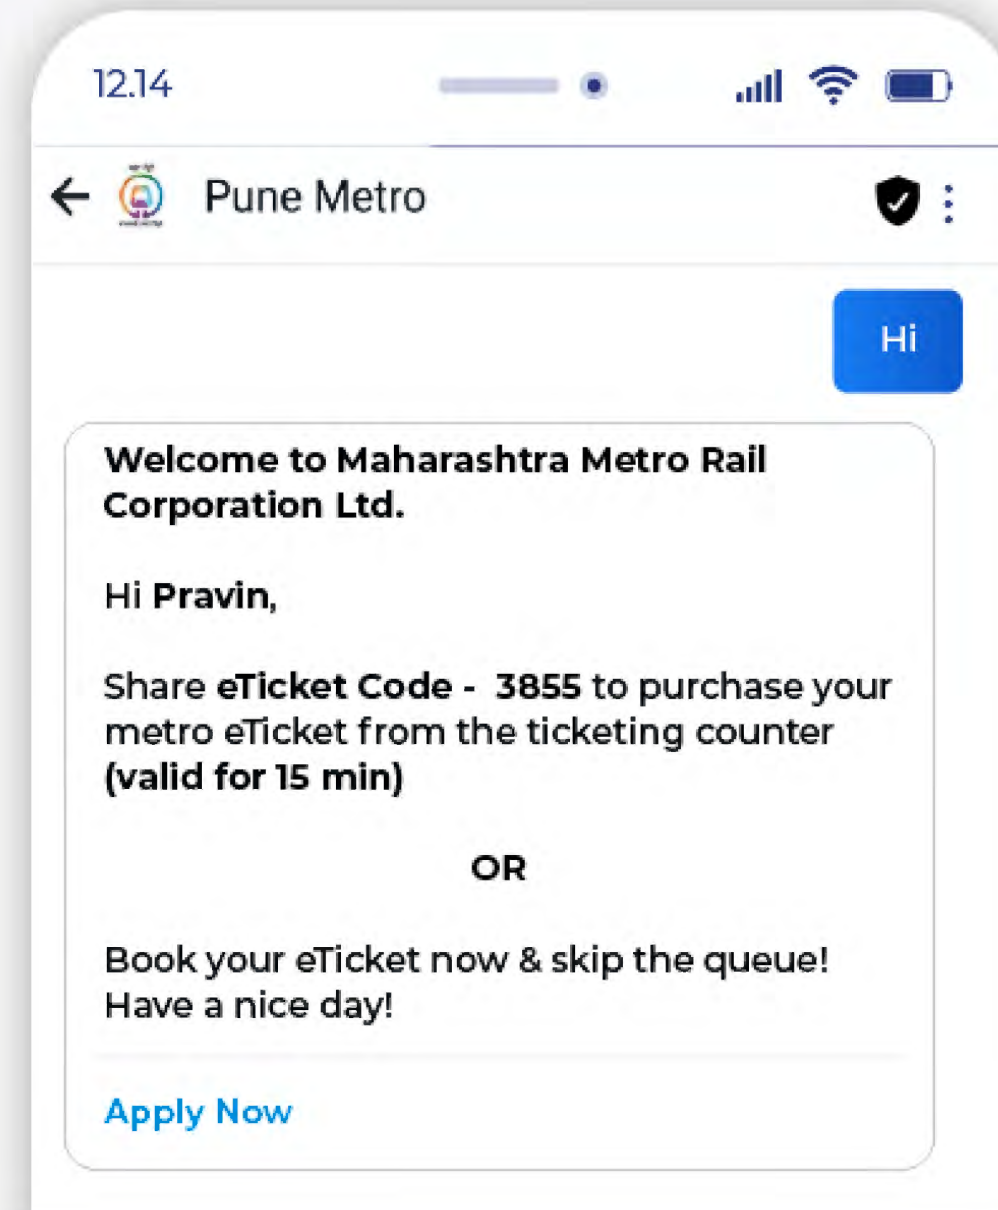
12.14

Pune Metro

Hi

Welcome to Maharashtra Metro Rail Corporation Ltd.

Hi Pravin,

Share eTicket Code - 3855 to purchase your metro eTicket from the ticketing counter (valid for 15 min)

OR

Book your eTicket now & skip the queue! Have a nice day!

Apply Now